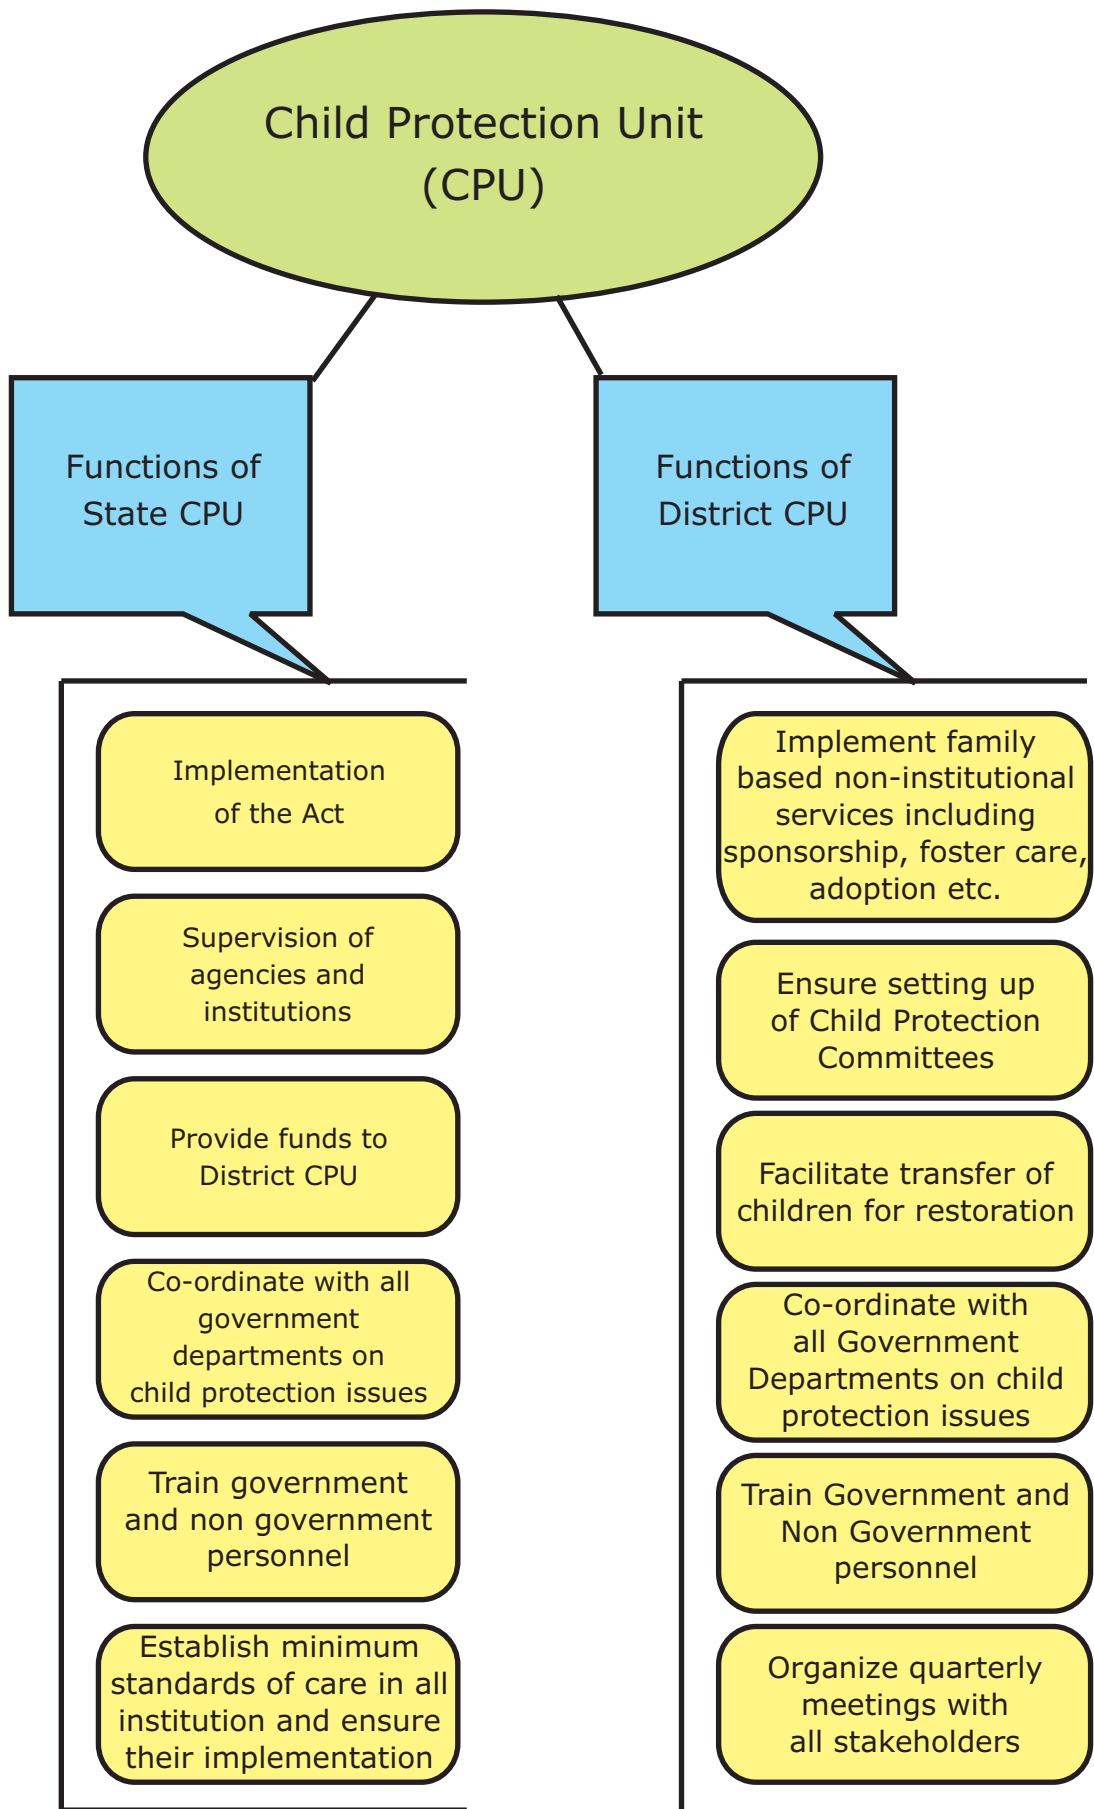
Child Protection Unit (CPU)

Functions of State CPU

Implementation of the Act

Supervision of agencies and institutions

Provide funds to District CPU

Co-ordinate with all government departments on child protection issues

Train government and non government personnel

Establish minimum standards of care in all institution and ensure their implementation

Functions of District CPU

Implement family based non-institutional services including sponsorship, foster care, adoption etc.

Ensure setting up of Child Protection Committees

Facilitate transfer of children for restoration

Co-ordinate with all Government Departments on child protection issues

Train Government and Non Government personnel

Organize quarterly meetings with all stakeholders